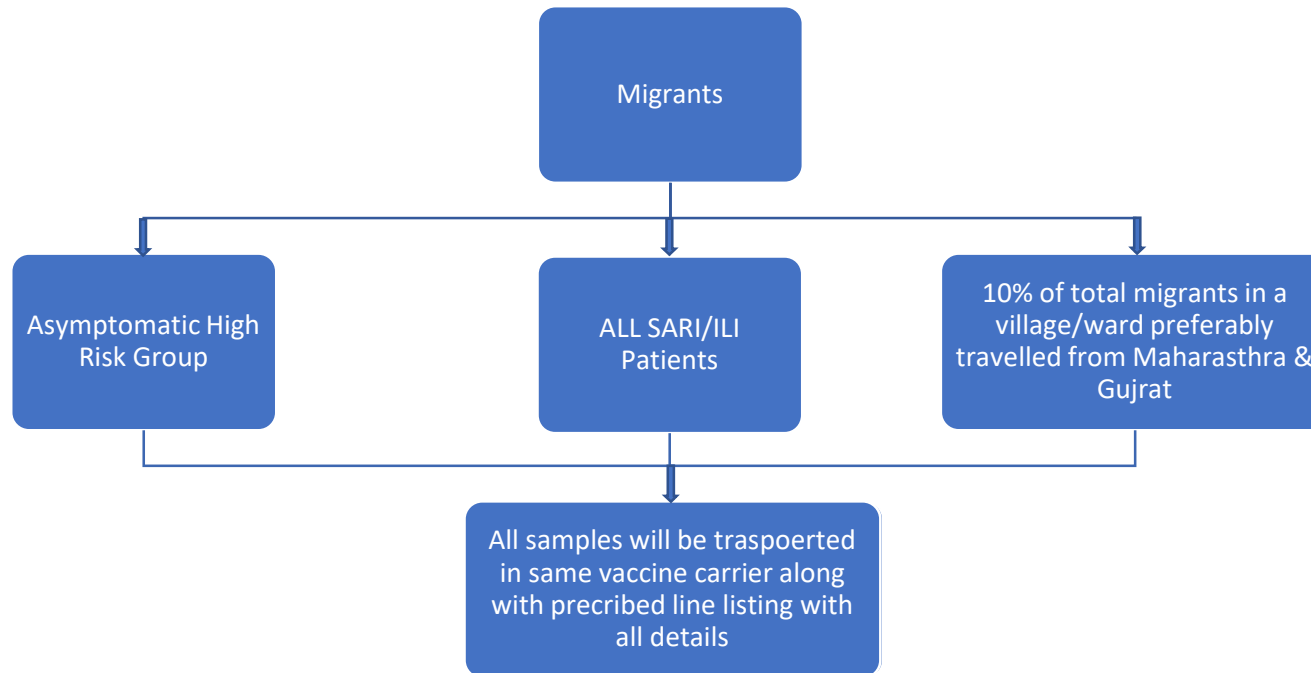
Migrants

Asymptomatic High Risk Group

ALL SARI/ILI Patients

10% of total migrants in a village/ward preferably travelled from Maharasthra & Gujrat

All samples will be traspoerted in same vaccine carrier along with precribed line listing with all details